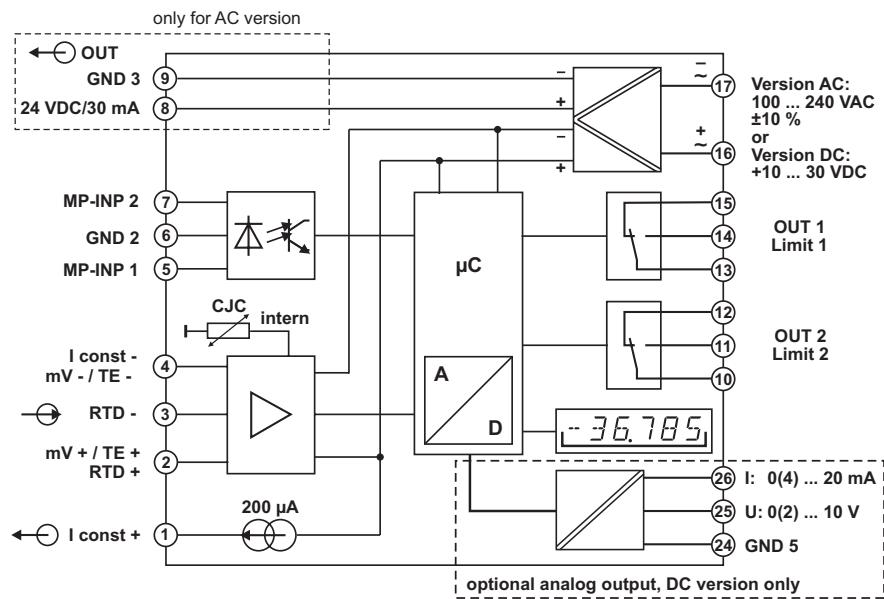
only for AC version

OUT
GND 3 9
24 VDC/30 mA 8

Version AC: 100 ... 240 VAC ±10 % or Version DC: +10 ... 30 VDC

17
16

MP-INP 2 7
GND 2 6
MP-INP 1 5

µC

15
14
13
OUT 1 Limit 1

CJC
intern

12
11
10
OUT 2 Limit 2

I const - mV - / TE - 4
RTD - 3
mV + / TE + RTD + 2

A
D

-36.785

26 I: 0(4) ... 20 mA
25 U: 0(2) ... 10 V
24 GND 5

200 µA
I const + 1

optional analog output, DC version only